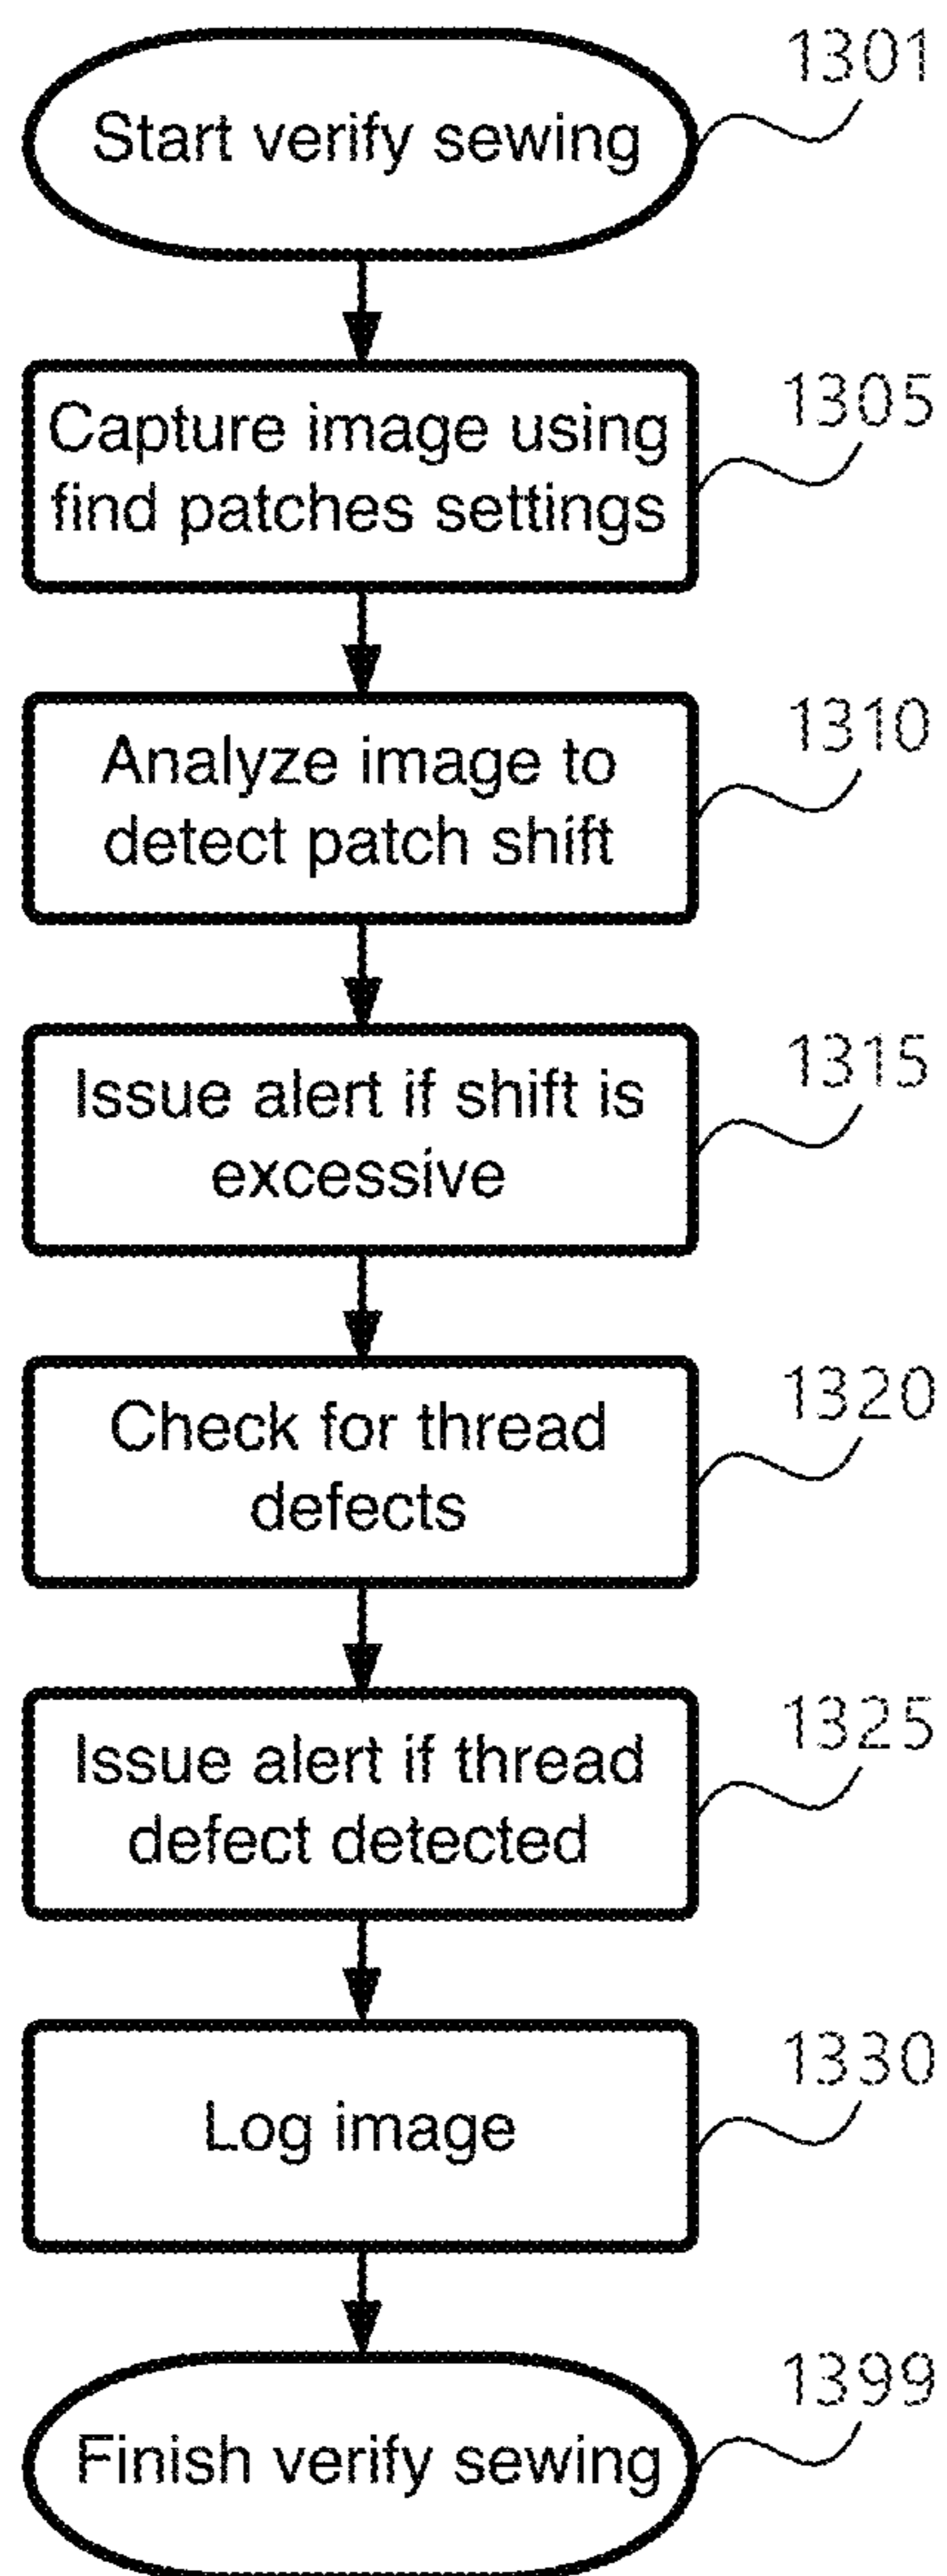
Start verify sewing

1301

Capture image using find patches settings

1305

Analyze image to detect patch shift

1310

Issue alert if shift is excessive

1315

Check for thread defects

1320

Issue alert if thread defect detected

1325

Log image

1330

Finish verify sewing

1399